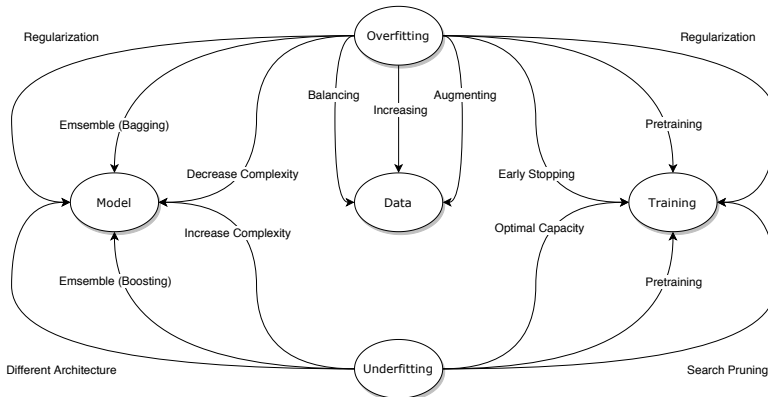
Regularization

Overfitting

Regularization

Balancing

Increasing

Augmenting

Emsemble (Bagging)

Pretraining

Decrease Complexity

Early Stopping

Model

Data

Training

Increase Complexity

Optimal Capacity

Emsemble (Boosting)

Pretraining

Different Architecture

Underfitting

Search Pruning